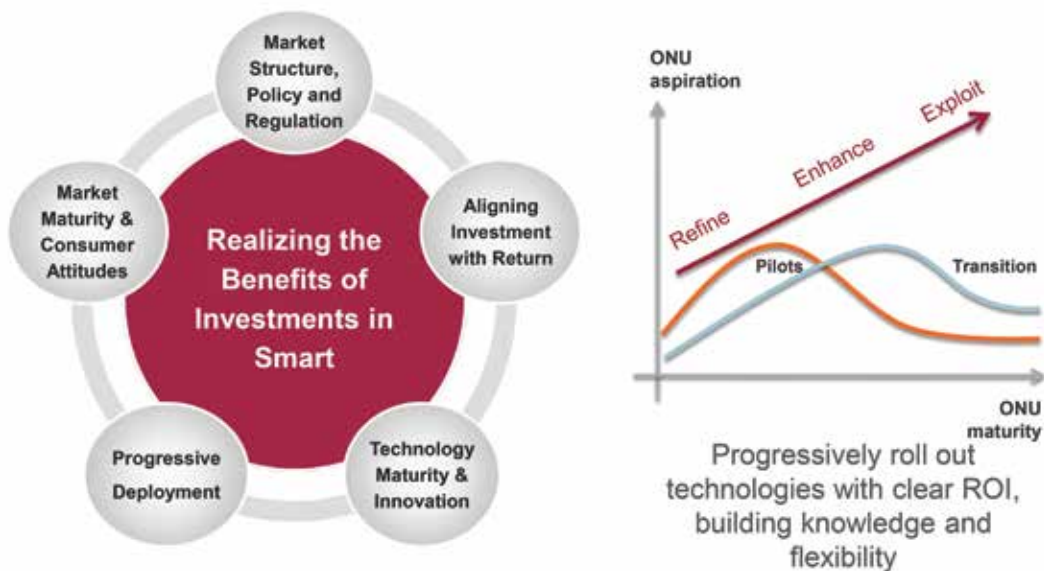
Market Structure, Policy and Regulation

Aligning Investment with Return

Technology Maturity & Innovation

Progressive Deployment

Market Maturity & Consumer Attitudes

Realizing the Benefits of Investments in Smart

ONU aspiration

Refine

Enhance

Exploit

Pilots

Transition

ONU maturity

Progressively roll out technologies with clear ROI, building knowledge and flexibility